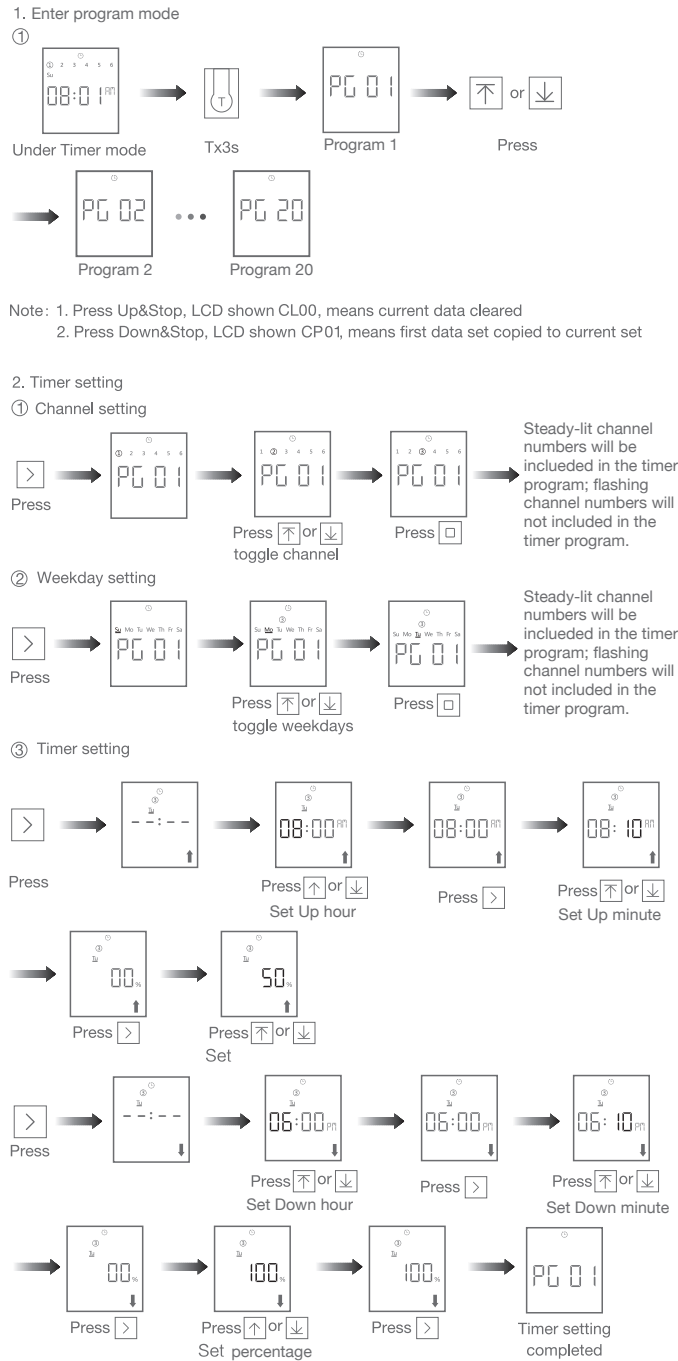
1. Enter program mode
①

① 2 3 4 5 6
Su
08:01 AM

Under Timer mode

T
Tx3s

PG 01
Program 1

or
Press

PG 02
Program 2

PG 20
Program 20

Note: 1. Press Up&Stop, LCD shown CL00, means current data cleared
2. Press Down&Stop, LCD shown CP01, means first data set copied to current set

2. Timer setting
① Channel setting

Press

① 2 3 4 5 6
PG 01

1 ② 3 4 5 6
PG 01
Press or
toggle channel

1 2 ③ 4 5 6
PG 01
Press

Steady-lit channel numbers will be inclueded in the timer program; flashing channel numbers will not included in the timer program.

② Weekday setting

Press

Su Mo Tu We Th Fr Sa
PG 01

③
Su Mo Tu We Th Fr Sa
PG 01
Press or
toggle weekdays

③
Su Mo Tu We Th Fr Sa
PG 01
Press

Steady-lit channel numbers will be inclueded in the timer program; flashing channel numbers will not included in the timer program.

③ Timer setting

Press

③
Tu
--:--

③
Tu
08:00 AM
Press or
Set Up hour

③
Tu
08:00 AM
Press

③
Tu
08: 10 AM
Press or
Set Up minute

③
Tu
00%
Press

③
Tu
50%
Press or
Set

Press

③
Tu
--:--

③
Tu
06:00 PM
Press or
Set Down hour

③
Tu
06:00 PM
Press

③
Tu
06: 10 PM
Press or
Set Down minute

③
Tu
00%
Press

③
Tu
100%
Press or
Set percentage

③
Tu
100%
Press

PG 01
Timer setting completed